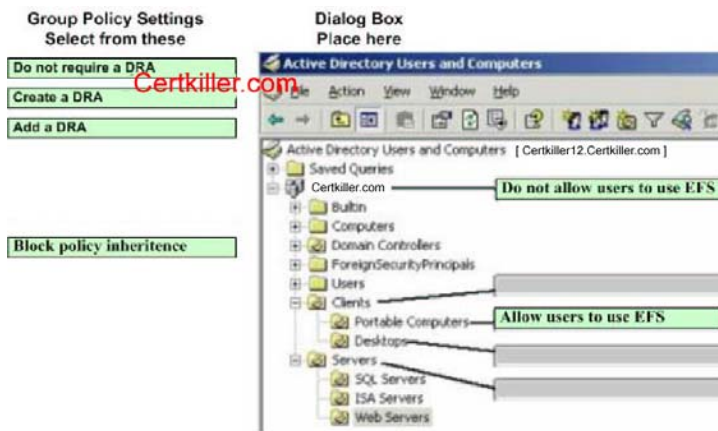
Group Policy Settings
Select from these

Do not require a DRA

Create a DRA

Add a DRA

Block policy inheritence

Dialog Box
Place here

Active Directory Users and Computers

Certkiller.com

File Action View Window Help

Active Directory Users and Computers [ Certkiller12.Certkiller.com ]

Saved Queries

Certkiller.com

Do not allow users to use EFS

Builtin

Computers

Domain Controllers

ForeignSecurityPrincipals

Users

Clients

Portable Computers

Allow users to use EFS

Desktops

Servers

SQL Servers

ISA Servers

Web Servers